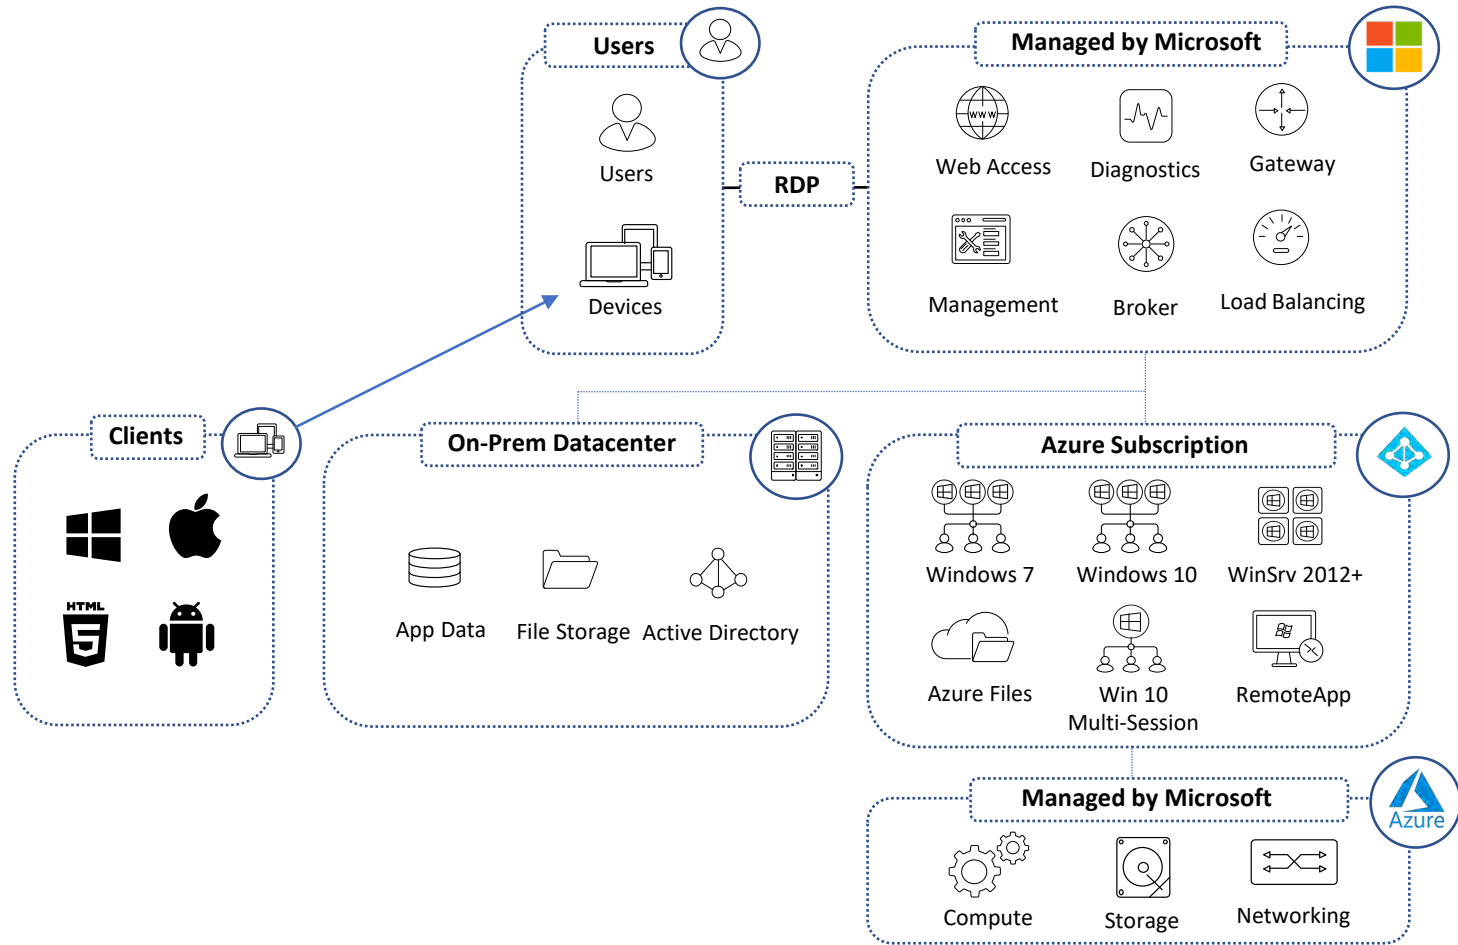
Users

Users

Devices

RDP

Managed by Microsoft

WWW

Web Access

Diagnostics

Gateway

Management

Broker

Load Balancing

Clients

HTML

5

On-Prem Datacenter

App Data

File Storage

Active Directory

Azure Subscription

Windows 7

Windows 10

WinSrv 2012+

Azure Files

Win 10 Multi-Session

RemoteApp

Managed by Microsoft

Azure

Compute

Storage

Networking